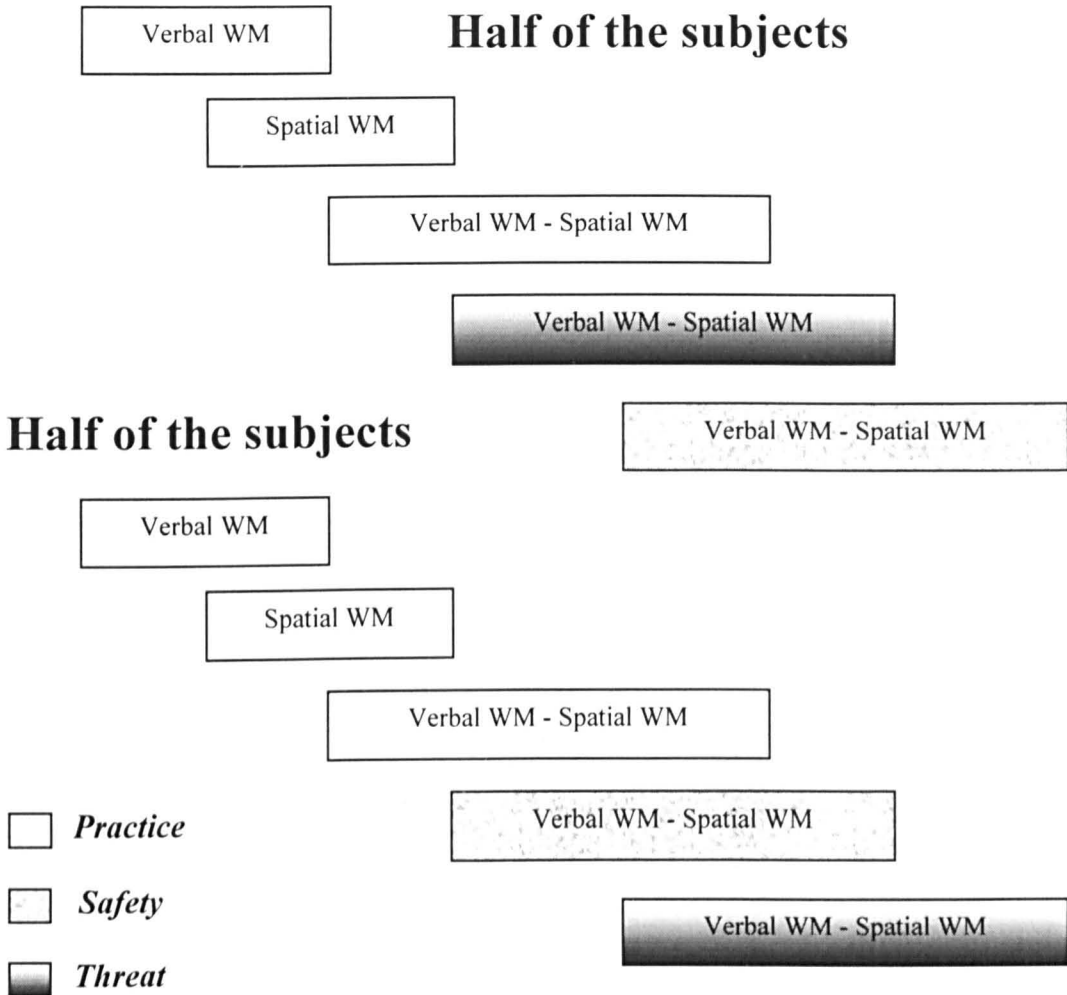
Verbal WM

Half of the subjects

Spatial WM

Verbal WM - Spatial WM

Verbal WM - Spatial WM

Half of the subjects

Verbal WM - Spatial WM

Verbal WM

Spatial WM

Verbal WM - Spatial WM

Practice

Verbal WM - Spatial WM

Safety

Verbal WM - Spatial WM

Threat